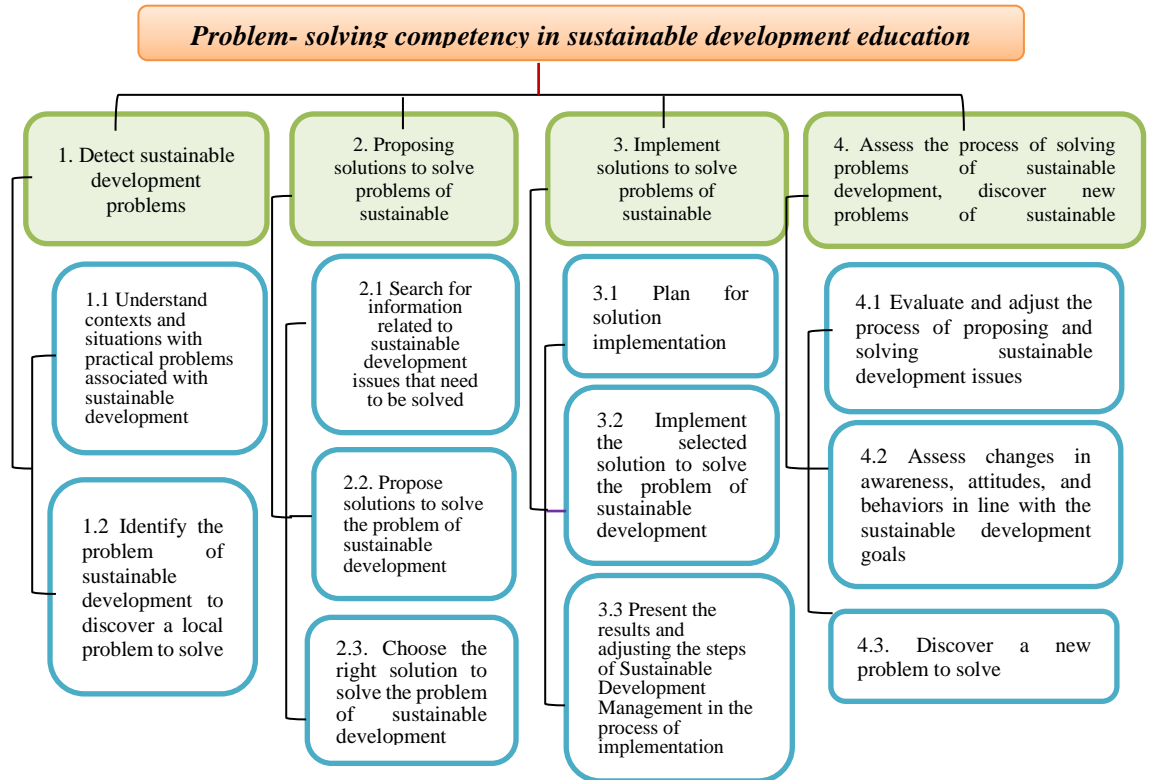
Problem- solving competency in sustainable development education

1. Detect sustainable development problems

1.1 Understand contexts and situations with practical problems associated with sustainable development

1.2 Identify the problem of sustainable development to discover a local problem to solve

2. Proposing solutions to solve problems of sustainable

2.1 Search for information related to sustainable development issues that need to be solved

2.2. Propose solutions to solve the problem of sustainable development

2.3. Choose the right solution to solve the problem of sustainable development

3. Implement solutions to solve problems of sustainable

3.1 Plan for solution implementation

3.2 Implement the selected solution to solve the problem of sustainable development

3.3 Present the results and adjusting the steps of Sustainable Development Management in the process of implementation

4. Assess the process of solving problems of sustainable development, discover new problems of sustainable

4.1 Evaluate and adjust the process of proposing and solving sustainable development issues

4.2 Assess changes in awareness, attitudes, and behaviors in line with the sustainable development goals

4.3. Discover a new problem to solve